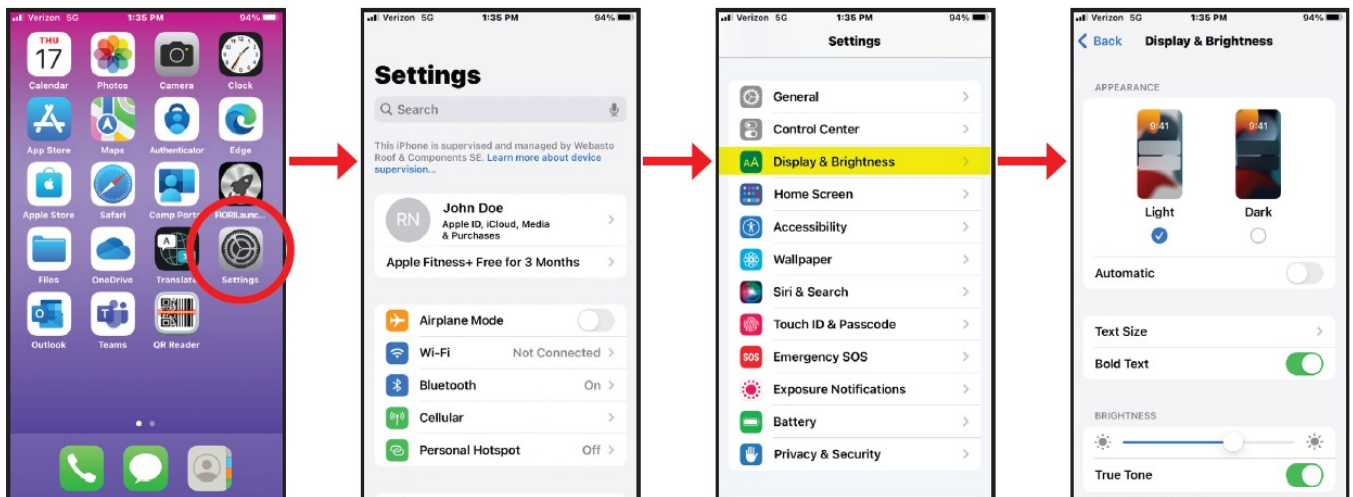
Verizon 5G 1:35 PM 94%

THU 17
Calendar
Photos
Camera
Clock
App Store
Maps
Authenticator
Edge
Apple Store
Safari
Comp Portal
FIORILaunc...
Files
OneDrive
Translate
Settings
Outlook
Teams
QR Reader

Verizon 5G 1:35 PM 94%

Settings

Search

This iPhone is supervised and managed by Webasto Roof & Components SE. Learn more about device supervision...

RN John Doe
Apple ID, iCloud, Media & Purchases

Apple Fitness+ Free for 3 Months

Airplane Mode
Wi-Fi Not Connected
Bluetooth On
Cellular
Personal Hotspot Off

Verizon 5G 1:35 PM 94%

Settings

General
Control Center
Display & Brightness
Home Screen
Accessibility
Wallpaper
Siri & Search
Touch ID & Passcode
Emergency SOS
Exposure Notifications
Battery
Privacy & Security

Verizon 5G 1:35 PM 94%

Back Display & Brightness

APPEARANCE

9:41 9:41
Light Dark

Automatic

Text Size
Bold Text

BRIGHTNESS

True Tone